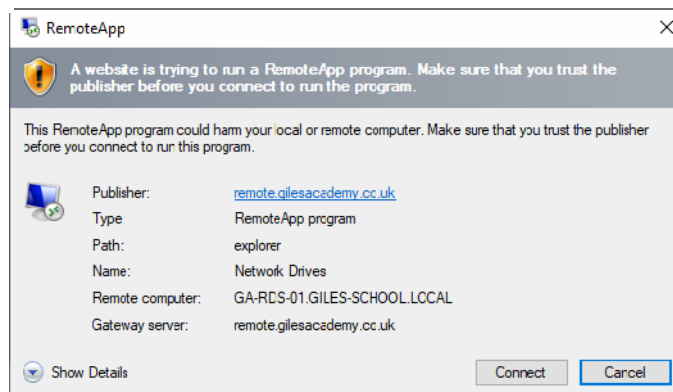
RemoteApp

A website is trying to run a RemoteApp program. Make sure that you trust the publisher before you connect to run the program.

This RemoteApp program could harm your local or remote computer. Make sure that you trust the publisher before you connect to run this program.

| | |
|---|---|
| Publisher: | remote.gilesacademy.co.uk |
| Type | RemoteApp program |
| Path: | explorer |
| Name: | Network Drives |
| Remote computer: | GA-RDS-01.GILES-SCHOOL.LOCAL |
| Gateway server: | remote.gilesacademy.co.uk |

Show Details

Connect Cancel